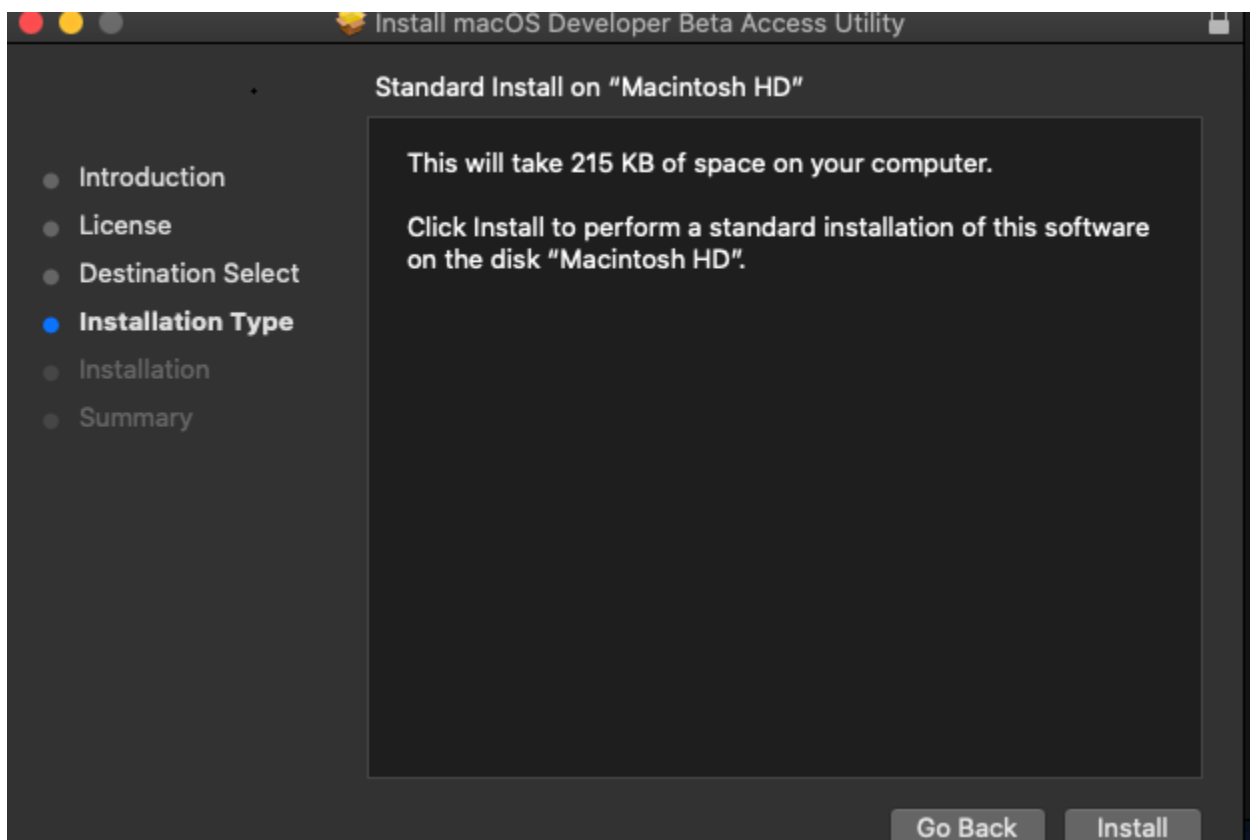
Install macOS Developer Beta Access Utility

Standard Install on "Macintosh HD"

Introduction
License
Destination Select
Installation Type
Installation
Summary

This will take 215 KB of space on your computer.

Click Install to perform a standard installation of this software on the disk "Macintosh HD".

Go Back
Install